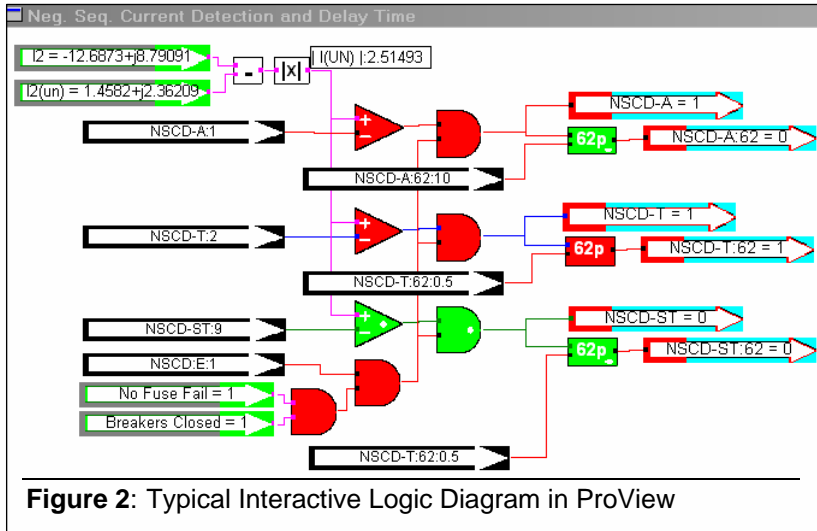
Neg. Seq. Current Detection and Delay Time

I2 = -12.6873+j8.79091

I2(un) = 1.4582+j2.36209

-

|x|

| I(UN) |:2.51493

NSCD-A:1

+

−

NSCD-A = 1

62p

NSCD-A:62 = 0

NSCD-A:62:10

NSCD-T:2

+

−

NSCD-T = 1

62p

NSCD-T:62 = 1

NSCD-T:62:0.5

NSCD-ST:9

+

−

NSCD-ST = 0

62p

NSCD-ST:62 = 0

NSCD:E:1

No Fuse Fail = 1

Breakers Closed = 1

NSCD-T:62:0.5

**Figure 2**: Typical Interactive Logic Diagram in ProView